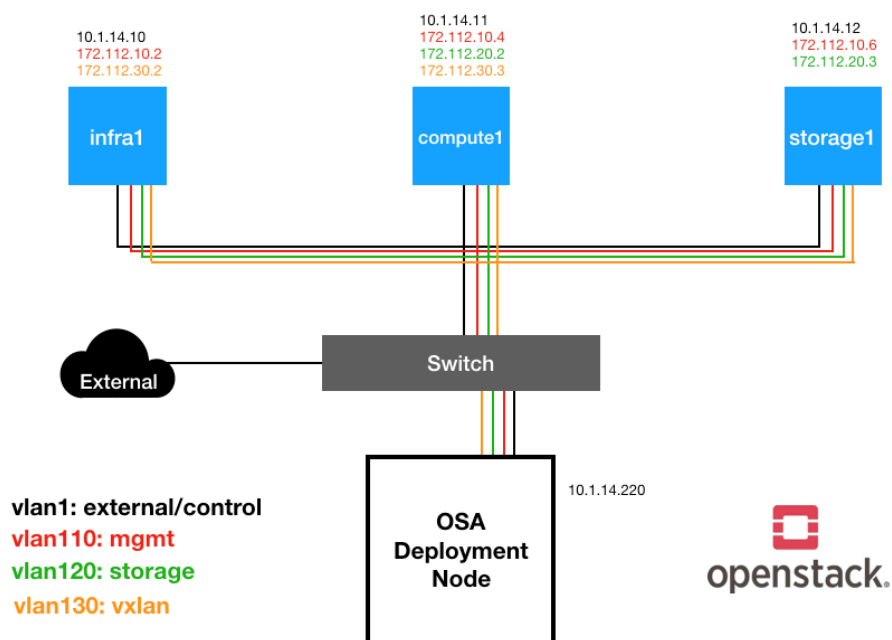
10.1.14.10
172.112.10.2
172.112.30.2

infra1

10.1.14.11
172.112.10.4
172.112.20.2
172.112.30.3

compute1

10.1.14.12
172.112.10.6
172.112.20.3

storage1

External

Switch

OSA Deployment Node

10.1.14.220

vlan1: external/control
vlan110: mgmt
vlan120: storage
vlan130: vxlan

openstack.